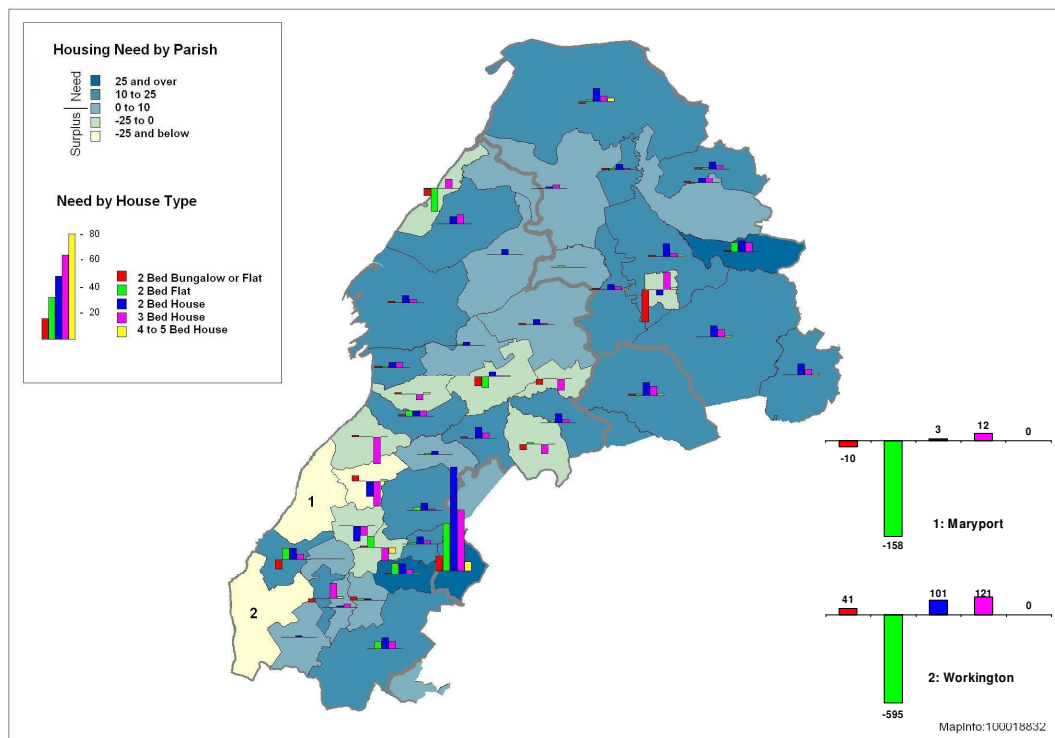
Housing Need by Parish

Need
Surplus

25 and over
10 to 25
0 to 10
-25 to 0
-25 and below

Need by House Type

80
60
40
20

2 Bed Bungalow or Flat
2 Bed Flat
2 Bed House
3 Bed House
4 to 5 Bed House

1
2

-10
-158
3
12
0
1: Maryport

41
-595
101
121
0
2: Workington

MapInfo:100018832